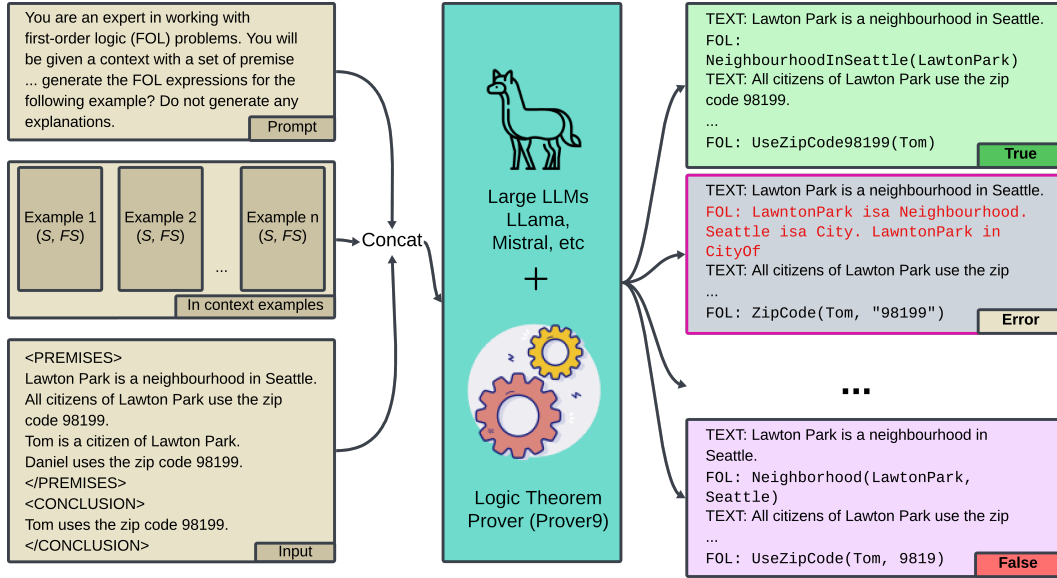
You are an expert in working with first-order logic (FOL) problems. You will be given a context with a set of premise ... generate the FOL expressions for the following example? Do not generate any explanations.

Prompt

Example 1 ($S$, $FS$)

Example 2 ($S$, $FS$)

...

Example n ($S$, $FS$)

In context examples

<PREMISES>
Lawton Park is a neighbourhood in Seattle.
All citizens of Lawton Park use the zip code 98199.
Tom is a citizen of Lawton Park.
Daniel uses the zip code 98199.
</PREMISES>
<CONCLUSION>
Tom uses the zip code 98199.
</CONCLUSION>

Input

Concat

Large LLMs
LLama,
Mistral, etc

+

Logic Theorem Prover (Prover9)

TEXT: Lawton Park is a neighbourhood in Seattle.
FOL: NeighbourhoodInSeattle(LawtonPark)
TEXT: All citizens of Lawton Park use the zip code 98199.
...
FOL: UseZipCode98199(Tom)

True

TEXT: Lawton Park is a neighbourhood in Seattle.
FOL: LawntonPark isa Neighbourhood. Seattle isa City. LawntonPark in CityOf
TEXT: All citizens of Lawton Park use the zip
...
FOL: ZipCode(Tom, "98199")

Error

...

TEXT: Lawton Park is a neighbourhood in Seattle.
FOL: Neighborhood(LawtonPark, Seattle)
TEXT: All citizens of Lawton Park use the zip
...
FOL: UseZipCode(Tom, 9819)

False